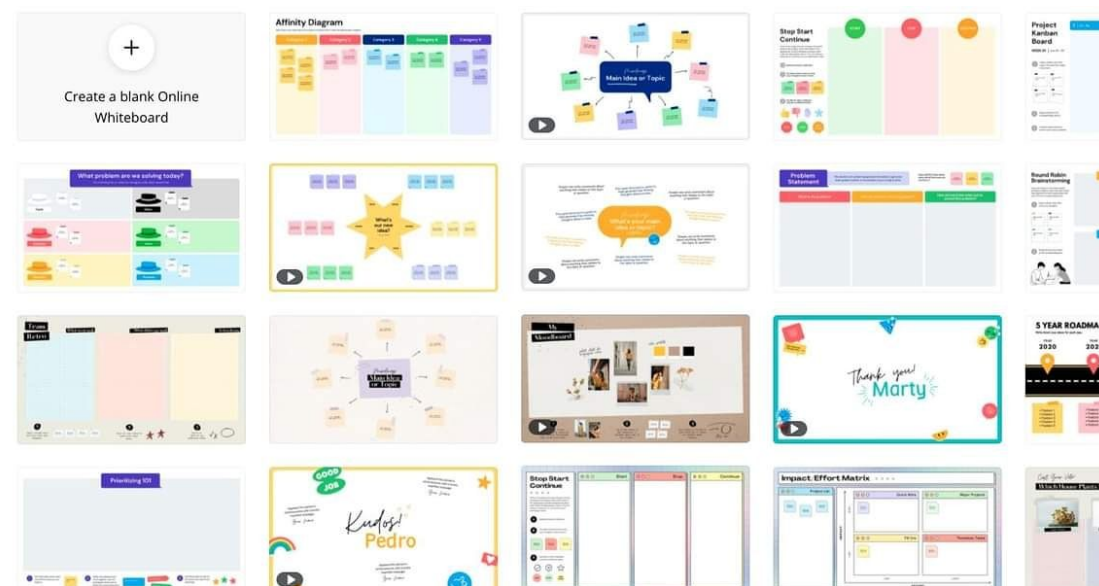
Create a blank Online Whiteboard

Affinity Diagram

Main Idea or Topic

Stop Start Continue

Project Kanban Board

What problem are we solving today?

What's our new idea?

What's your main idea or topic?

Problem Statement

Round Robin Brainstorming

Team Retro

Main Idea or Topic

My Moodboard

Thank you! Marty

5 YEAR ROADMAP

2020

2020

Prioritizing 101

GOOD JOB

Kudos! Pedro

Stop Start Continue

Start

Stop

Continue

Impact Effort Matrix

Which House Plants